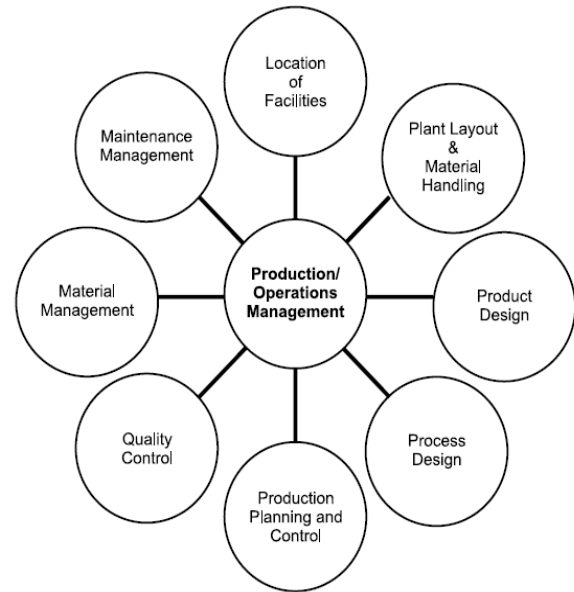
Location of Facilities

Maintenance Management

Plant Layout & Material Handling

Production/ Operations Management

Material Management

Product Design

Quality Control

Process Design

Production Planning and Control